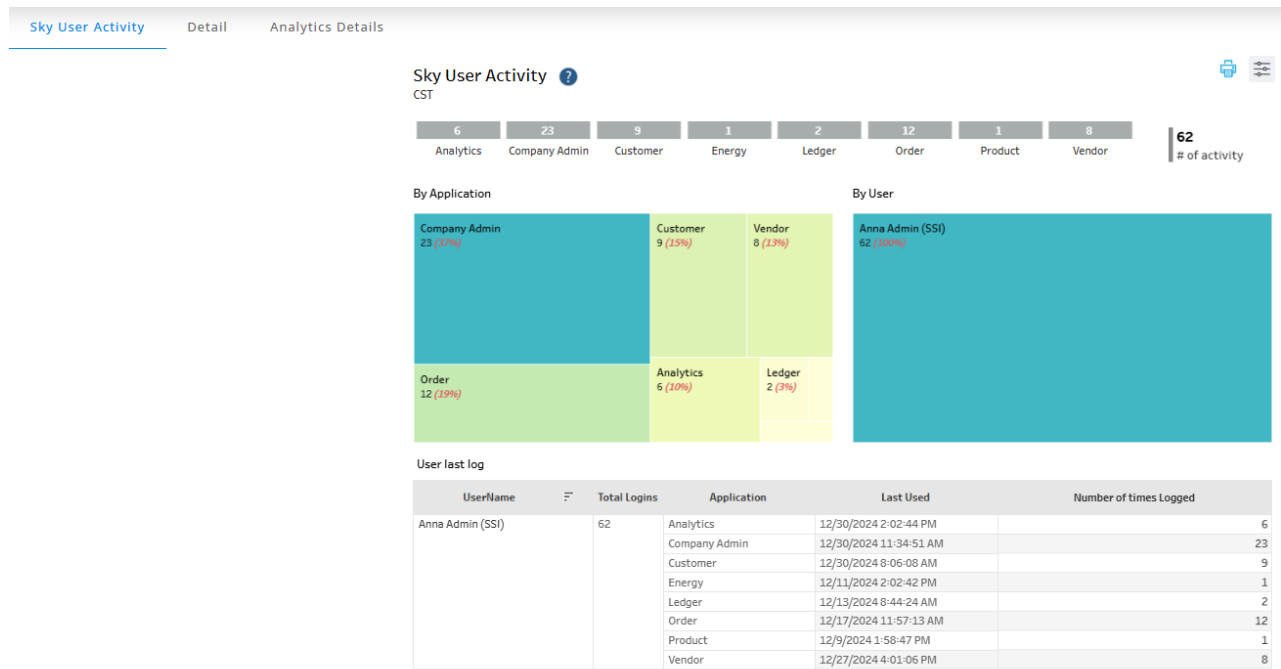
Sky User Activity Detail Analytics Details

Sky User Activity ?
CST

| 6 | 23 | 9 | 1 | 2 | 12 | 1 | 8 |
|---|---|---|---|---|---|---|---|
| Analytics | Company Admin | Customer | Energy | Ledger | Order | Product | Vendor |

62
# of activity

By Application

Company Admin
23 (37%)

Customer
9 (15%)

Vendor
8 (13%)

Order
12 (19%)

Analytics
6 (10%)

Ledger
2 (3%)

By User

Anna Admin (SSI)
62 (100%)

User last log

| UserName | Total Logins | Application | Last Used | Number of times Logged |
|---|---|---|---|---|
| Anna Admin (SSI) | 62 | Analytics | 12/30/2024 2:02:44 PM | 6 |
| | | Company Admin | 12/30/2024 11:34:51 AM | 23 |
| | | Customer | 12/30/2024 8:06:08 AM | 9 |
| | | Energy | 12/11/2024 2:02:42 PM | 1 |
| | | Ledger | 12/13/2024 8:44:24 AM | 2 |
| | | Order | 12/17/2024 11:57:13 AM | 12 |
| | | Product | 12/9/2024 1:58:47 PM | 1 |
| | | Vendor | 12/27/2024 4:01:06 PM | 8 |